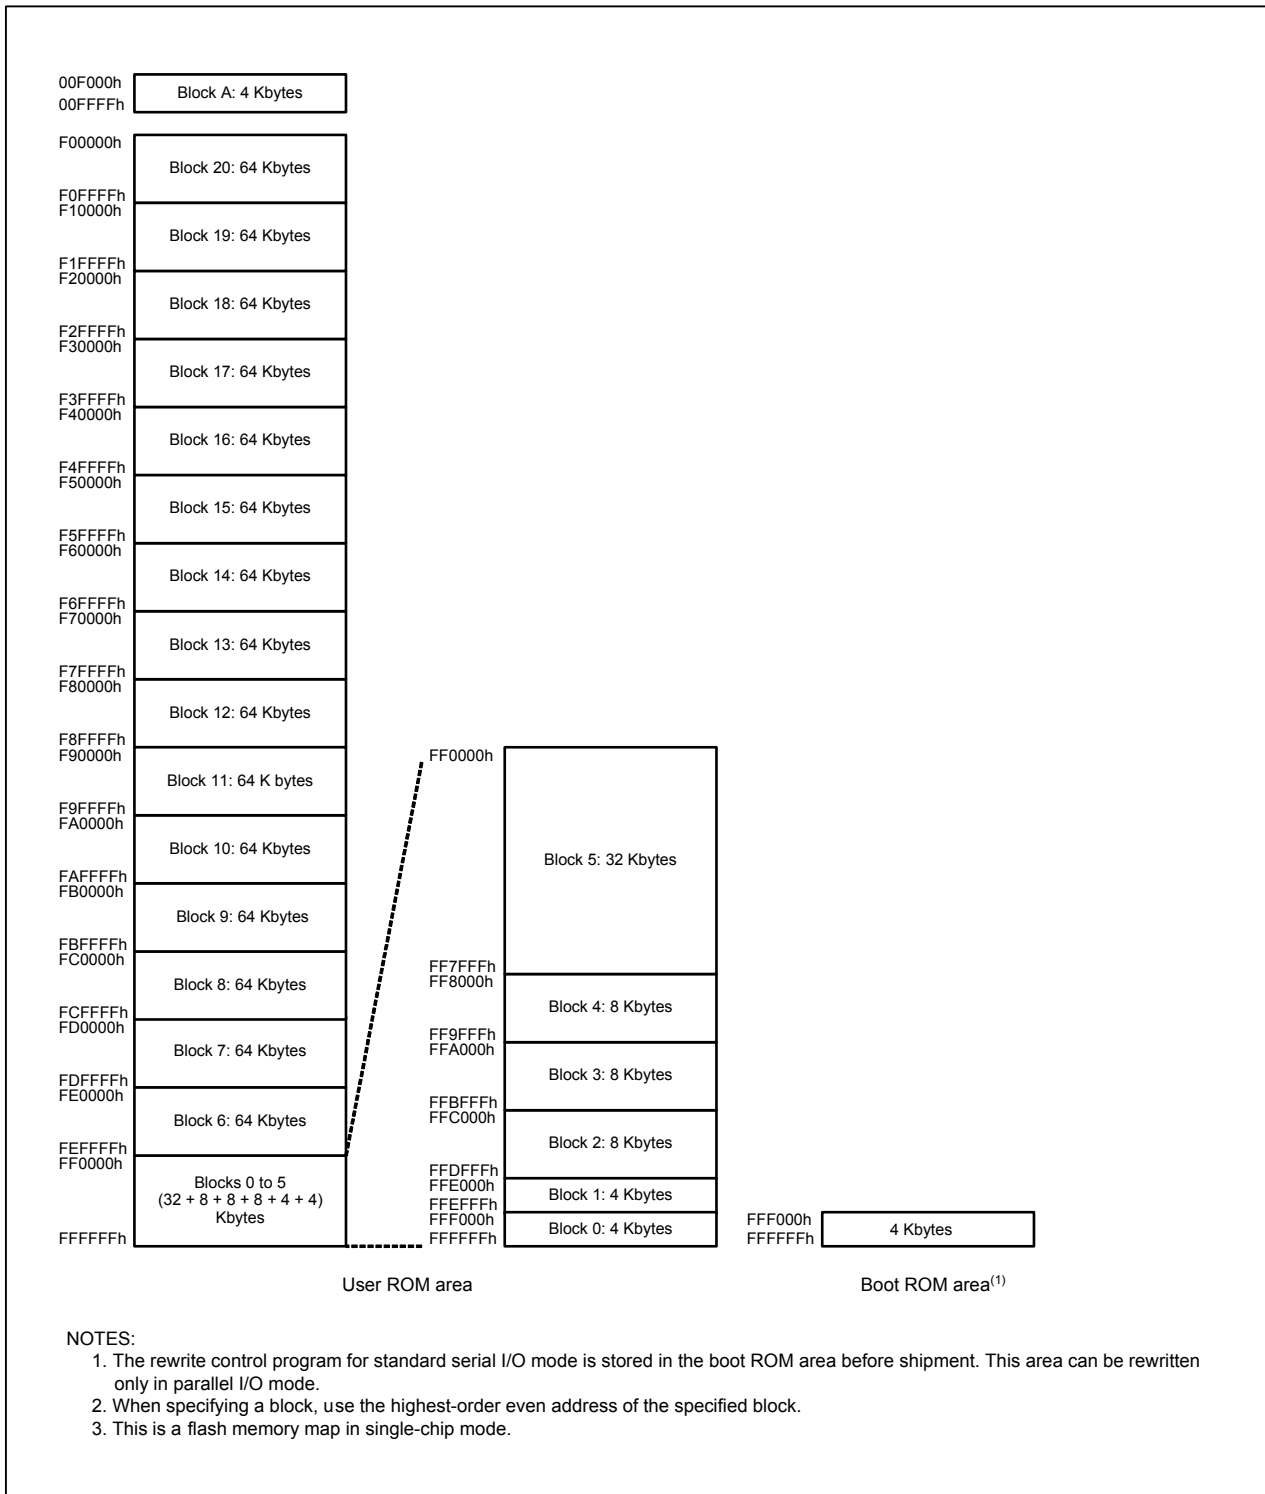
00F000h
00FFFFh
Block A: 4 Kbytes

F00000h
Block 20: 64 Kbytes
F0FFFFh
F10000h
Block 19: 64 Kbytes
F1FFFFh
F20000h
Block 18: 64 Kbytes
F2FFFFh
F30000h
Block 17: 64 Kbytes
F3FFFFh
F40000h
Block 16: 64 Kbytes
F4FFFFh
F50000h
Block 15: 64 Kbytes
F5FFFFh
F60000h
Block 14: 64 Kbytes
F6FFFFh
F70000h
Block 13: 64 Kbytes
F7FFFFh
F80000h
Block 12: 64 Kbytes
F8FFFFh
F90000h
Block 11: 64 K bytes
F9FFFFh
FA0000h
Block 10: 64 Kbytes
FAFFFFh
FB0000h
Block 9: 64 Kbytes
FBFFFFh
FC0000h
Block 8: 64 Kbytes
FCFFFFh
FD0000h
Block 7: 64 Kbytes
FDFFFFh
FE0000h
Block 6: 64 Kbytes
FEFFFFh
FF0000h
Blocks 0 to 5 (32 + 8 + 8 + 8 + 4 + 4) Kbytes
FFFFFFh

FF0000h
Block 5: 32 Kbytes
FF7FFFh
FF8000h
Block 4: 8 Kbytes
FF9FFFh
FFA000h
Block 3: 8 Kbytes
FFBFFFh
FFC000h
Block 2: 8 Kbytes
FFDFFFh
FFE000h
Block 1: 4 Kbytes
FFEFFFh
FFF000h
Block 0: 4 Kbytes
FFFFFFh

FFF000h
FFFFFFh
4 Kbytes

User ROM area

Boot ROM area$^{(1)}$

NOTES:
1. The rewrite control program for standard serial I/O mode is stored in the boot ROM area before shipment. This area can be rewritten only in parallel I/O mode.
2. When specifying a block, use the highest-order even address of the specified block.
3. This is a flash memory map in single-chip mode.